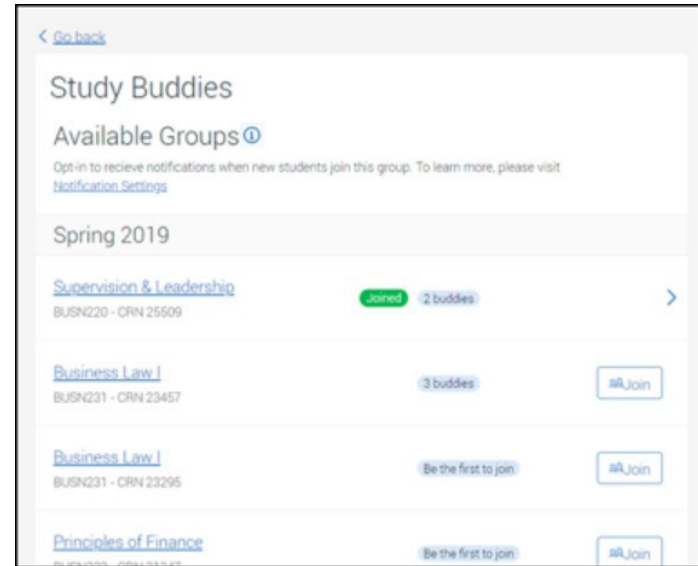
< Go back

Study Buddies

Available Groups ⓘ

Opt-in to recieve notifications when new students join this group. To learn more, please visit Notification Settings

Spring 2019

Supervision & Leadership
BUSN220 - CRN 25509
Joined 2 buddies >

Business Law I
BUSN231 - CRN 23457
3 buddies Join

Business Law I
BUSN231 - CRN 23295
Be the first to join Join

Principles of Finance
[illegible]
Be the first to join Join